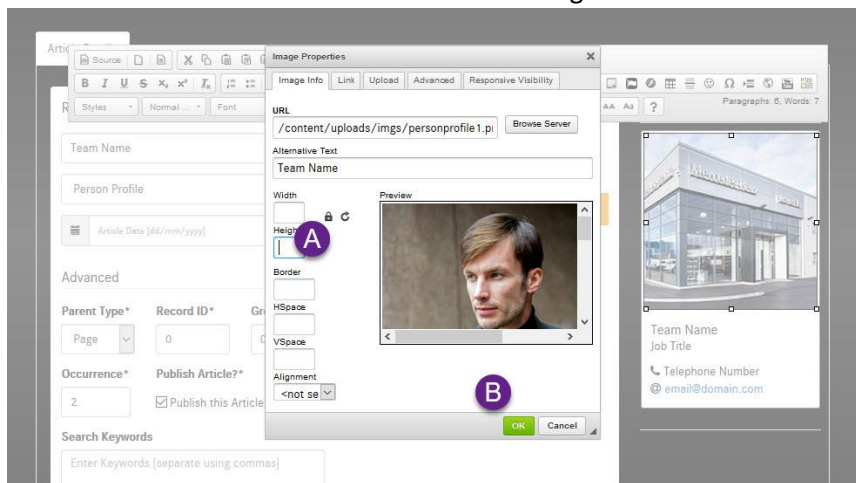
Artic

Source

Styles
Normal ...
Font

R

Team Name

Person Profile

Article Date [dd/mm/yyyy]

Advanced

Parent Type*
Page

Record ID*
0

Gr

Occurrence*
2

Publish Article?*
Publish this Article

Search Keywords
Enter Keywords [separate using commas]

Image Properties

Image Info
Link
Upload
Advanced
Responsive Visibility

URL
/content/uploads/imgs/personprofile1.pı
Browse Server

Alternative Text
Team Name

Width

Heigh

A

Border

HSpace

VSpace

Alignment
<not se

Preview

B

OK
Cancel

?
Paragraphs: 6, Words: 7

Team Name
Job Title

Telephone Number
@ email@domain.com